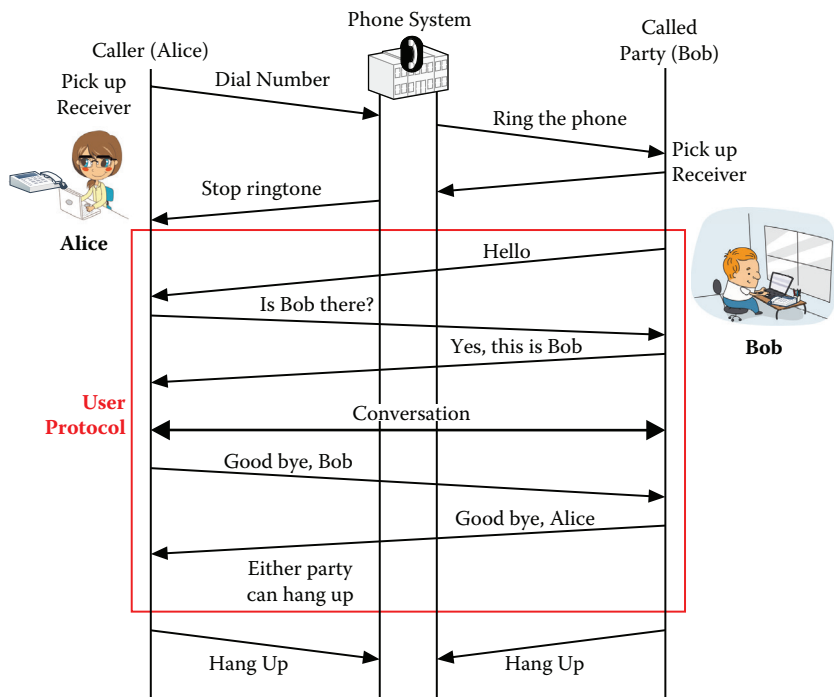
Phone System

Caller (Alice)

Called Party (Bob)

Pick up Receiver

Dial Number

Ring the phone

Pick up Receiver

Stop ringtone

Alice

Hello

Is Bob there?

Yes, this is Bob

Bob

User Protocol

Conversation

Good bye, Bob

Good bye, Alice

Either party can hang up

Hang Up

Hang Up